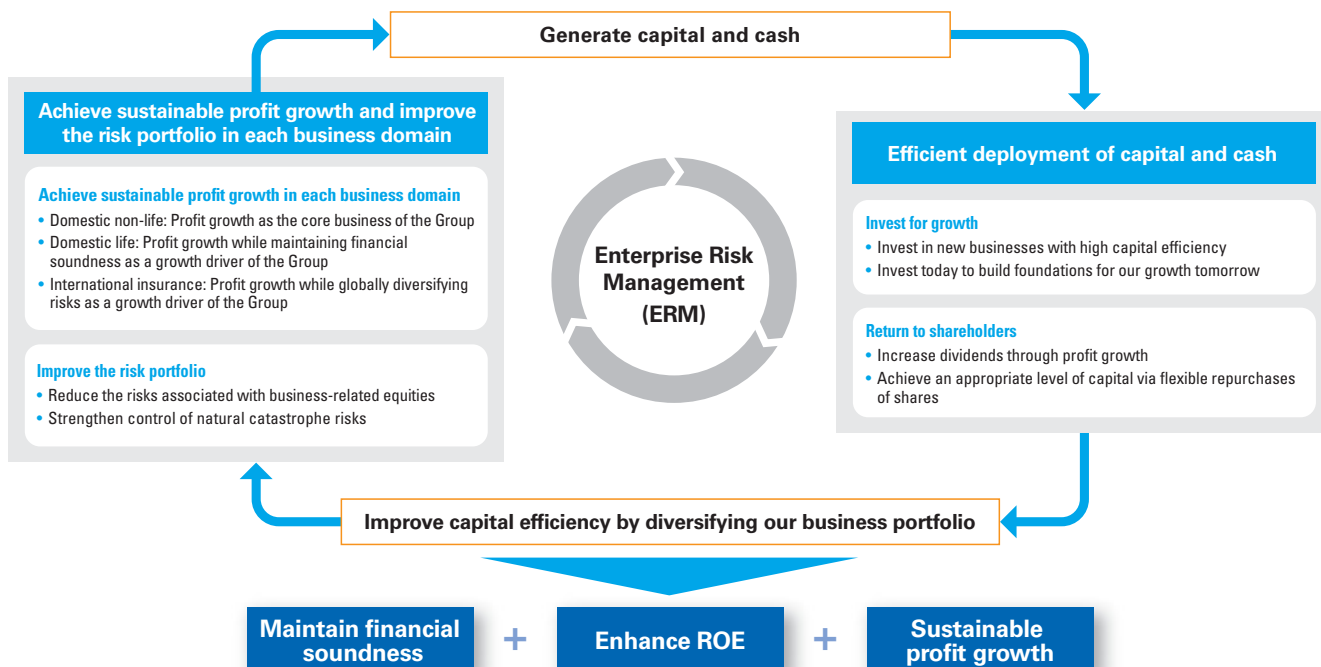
Generate capital and cash

Achieve sustainable profit growth and improve the risk portfolio in each business domain

Achieve sustainable profit growth in each business domain
• Domestic non-life: Profit growth as the core business of the Group
• Domestic life: Profit growth while maintaining financial soundness as a growth driver of the Group
• International insurance: Profit growth while globally diversifying risks as a growth driver of the Group

Improve the risk portfolio
• Reduce the risks associated with business-related equities
• Strengthen control of natural catastrophe risks

Enterprise Risk Management (ERM)

Efficient deployment of capital and cash

Invest for growth
• Invest in new businesses with high capital efficiency
• Invest today to build foundations for our growth tomorrow

Return to shareholders
• Increase dividends through profit growth
• Achieve an appropriate level of capital via flexible repurchases of shares

Improve capital efficiency by diversifying our business portfolio

Maintain financial soundness + Enhance ROE + Sustainable profit growth